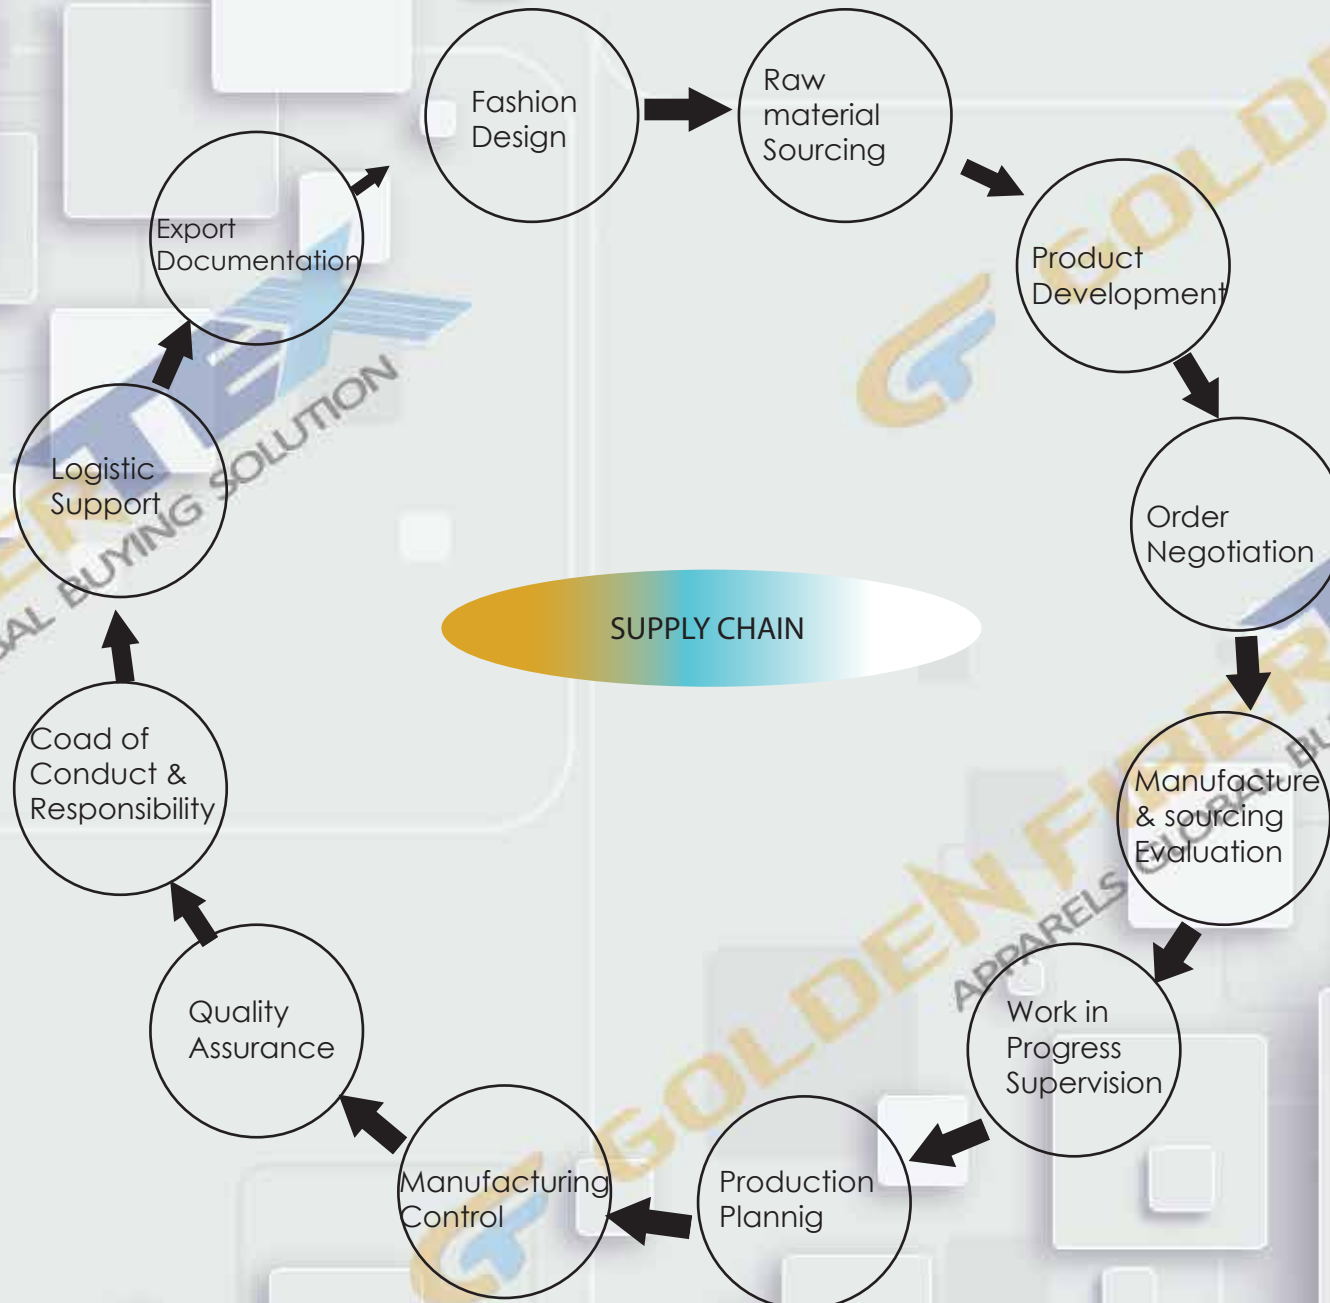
Fashion Design

Raw material Sourcing

Product Development

Order Negotiation

Manufacture & sourcing Evaluation

Work in Progress Supervision

Production Plannig

Manufacturing Control

Quality Assurance

Coad of Conduct & Responsibility

Logistic Support

Export Documentation

SUPPLY CHAIN

GOLDEN FIBER APPARELS GLOBAL BU

GLOBAL BUYING SOLUTION